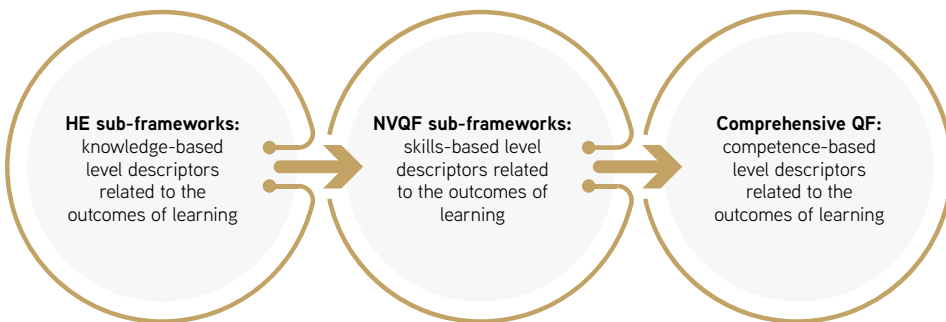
**HE sub-frameworks:** knowledge-based level descriptors related to the outcomes of learning

**NVQF sub-frameworks:** skills-based level descriptors related to the outcomes of learning

**Comprehensive QF:** competence-based level descriptors related to the outcomes of learning